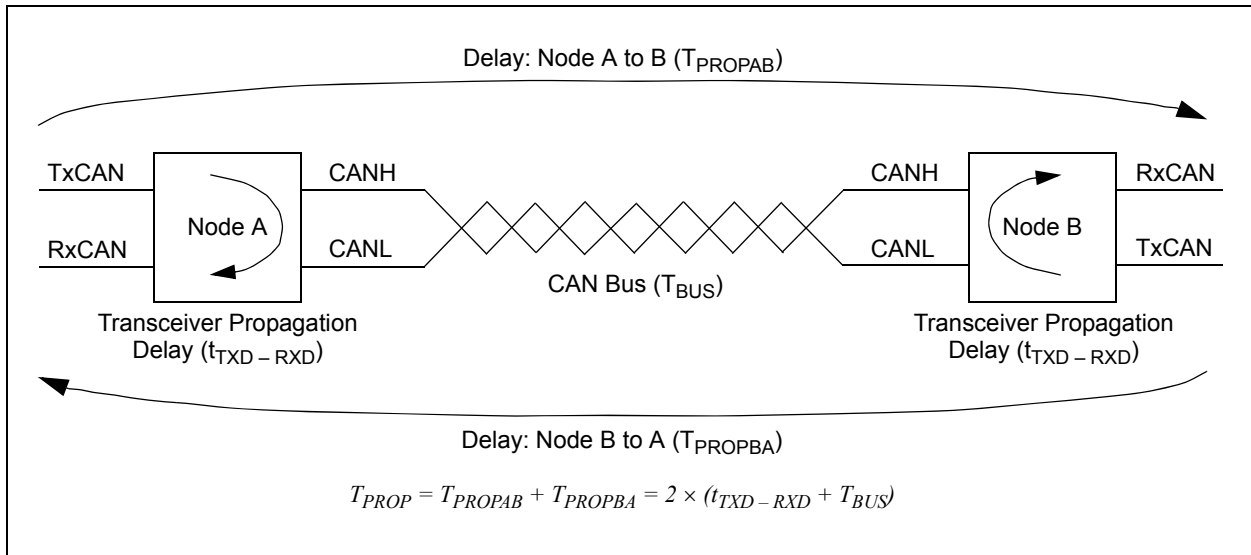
Delay: Node A to B ($T_{PROPAB}$)

TxCAN

RxCAN

Node A

CANH

CANL

CAN Bus ($T_{BUS}$)

CANH

CANL

Node B

RxCAN

TxCAN

Transceiver Propagation Delay ($t_{TXD-RXD}$)

Transceiver Propagation Delay ($t_{TXD-RXD}$)

Delay: Node B to A ($T_{PROPBA}$)

$T_{PROP} = T_{PROPAB} + T_{PROPBA} = 2 \times (t_{TXD-RXD} + T_{BUS})$